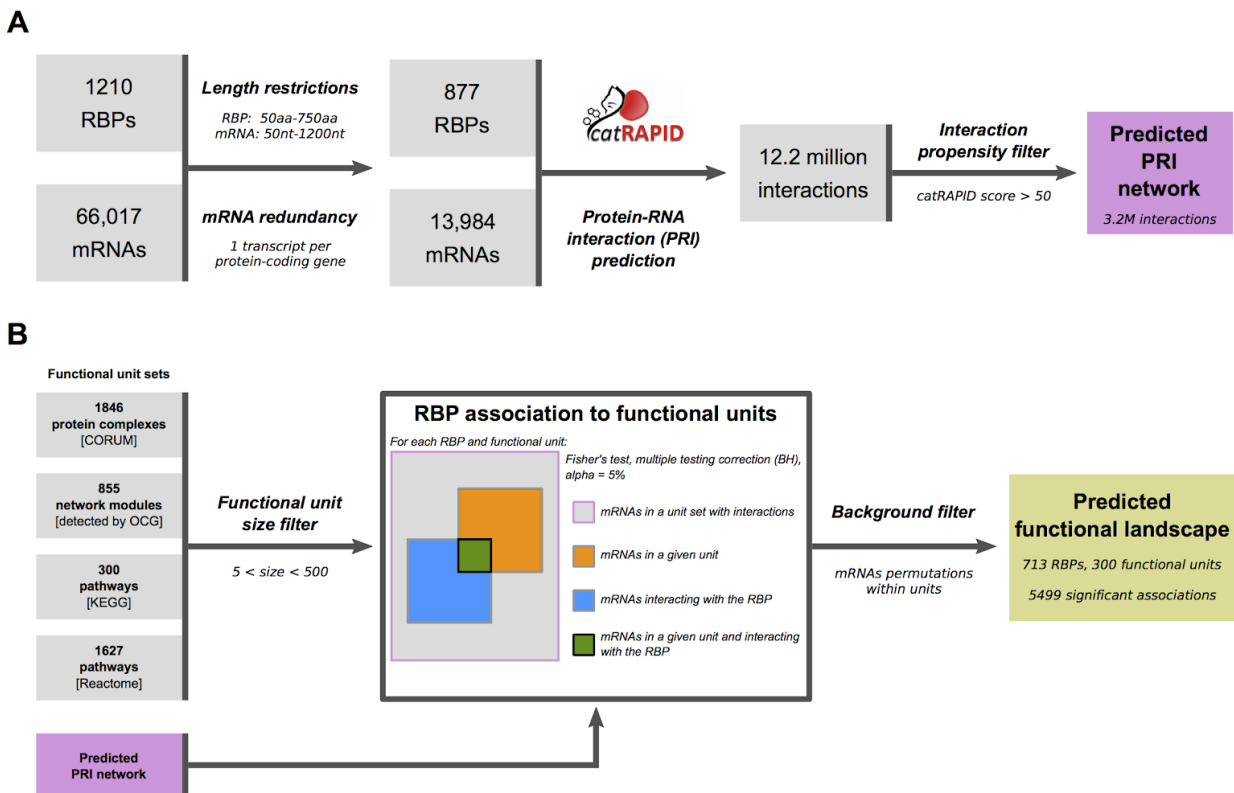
A

1210 RBPs

66,017 mRNAs

Length restrictions

RBP: 50aa-750aa
mRNA: 50nt-1200nt

mRNA redundancy

1 transcript per protein-coding gene

877 RBPs

13,984 mRNAs

catRAPID

Protein-RNA interaction (PRI) prediction

12.2 million interactions

Interaction propensity filter

catRAPID score > 50

Predicted PRI network

3.2M interactions

B

Functional unit sets

1846 protein complexes [CORUM]

855 network modules [detected by OCG]

300 pathways [KEGG]

1627 pathways [Reactome]

Predicted PRI network

Functional unit size filter

5 < size < 500

RBP association to functional units

For each RBP and functional unit:

Fisher's test, multiple testing correction (BH), alpha = 5%

mRNAs in a unit set with interactions

mRNAs in a given unit

mRNAs interacting with the RBP

mRNAs in a given unit and interacting with the RBP

Background filter

mRNAs permutations within units

Predicted functional landscape

713 RBPs, 300 functional units

5499 significant associations